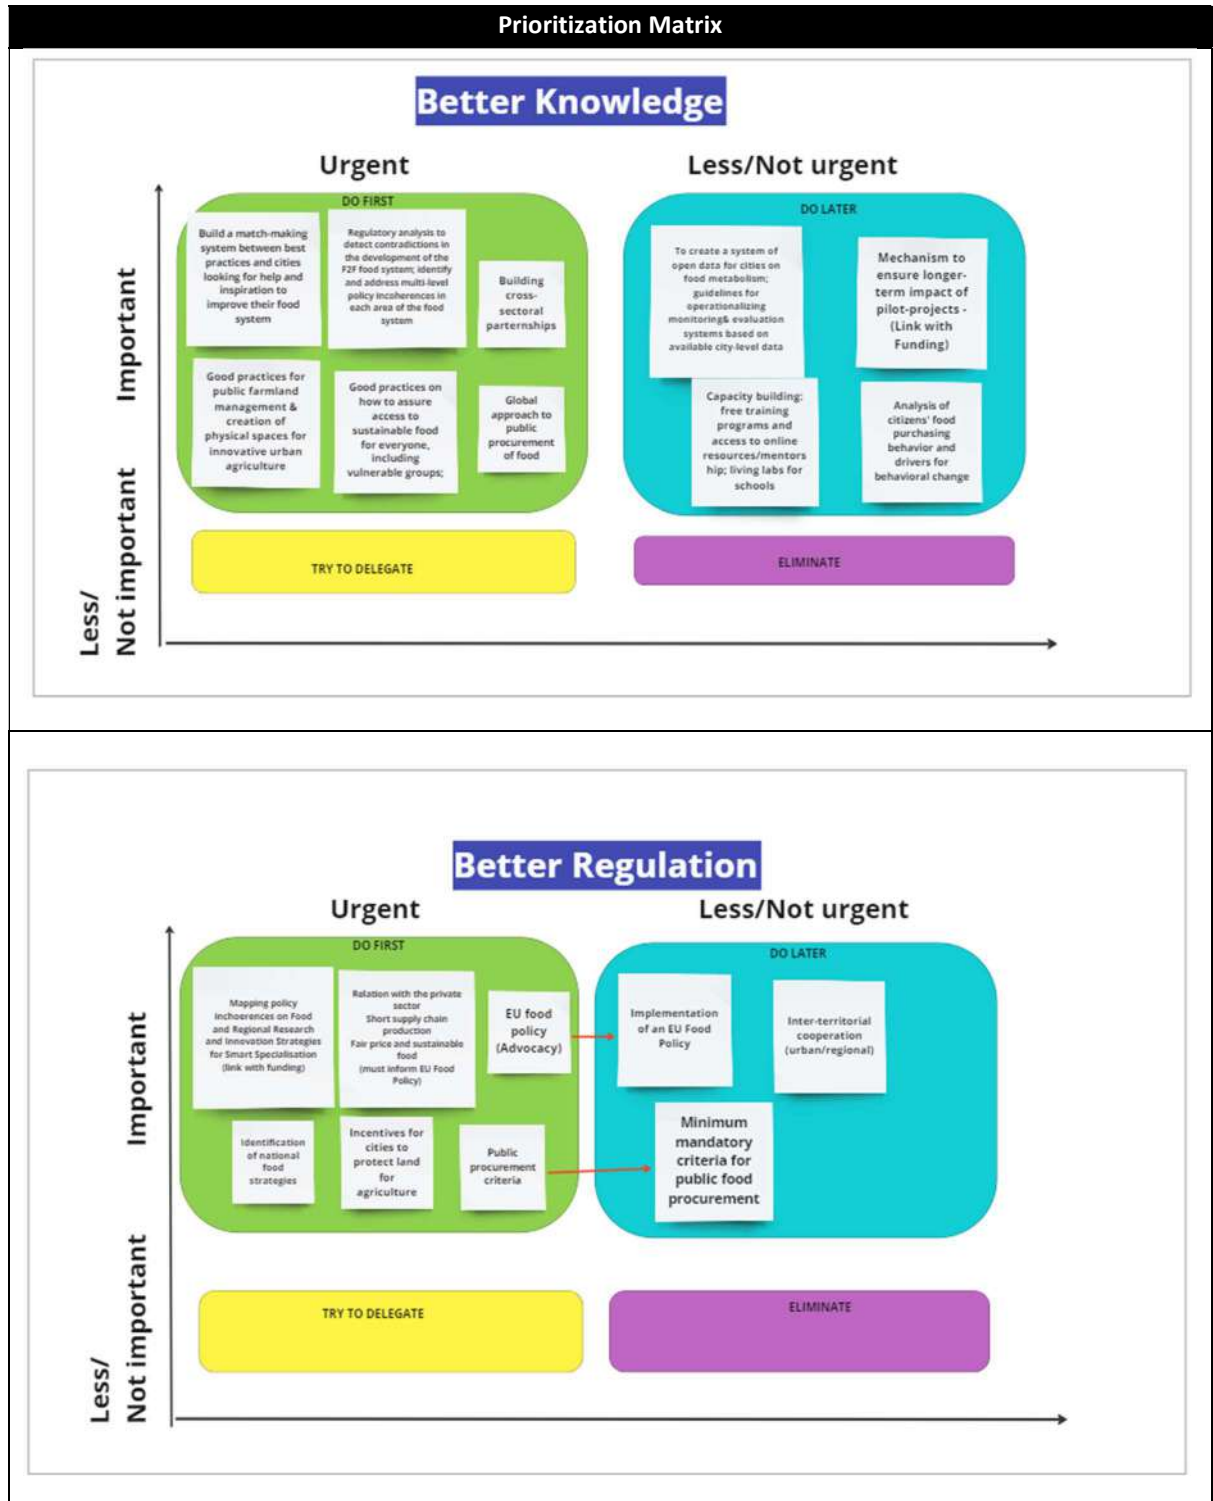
Prioritization Matrix

Better Knowledge

Urgent

Less/Not urgent

Important

Less/
Not important

DO FIRST

Build a match-making system between best practices and cities looking for help and inspiration to improve their food system

Regulatory analysis to detect contradictions in the development of the F2F food system; identify and address multi-level policy incoherences in each area of the food system

Building cross-sectoral parternships

Good practices for public farmland management & creation of physical spaces for innovative urban agriculture

Good practices on how to assure access to sustainable food for everyone, including vulnerable groups;

Global approach to public procurement of food

DO LATER

To create a system of open data for cities on food metabolism; guidelines for operationalizing monitoring& evaluation systems based on available city-level data

Mechanism to ensure longer-term impact of pilot-projects - (Link with Funding)

Capacity building: free training programs and access to online resources/mentorship; living labs for schools

Analysis of citizens' food purchasing behavior and drivers for behavioral change

TRY TO DELEGATE

ELIMINATE

Better Regulation

Urgent

Less/Not urgent

Important

Less/
Not important

DO FIRST

Mapping policy inchoerences on Food and Regional Research and Innovation Strategies for Smart Specialisation (link with funding)

Relation with the private sector
Short supply chain production
Fair price and sustainable food
(must inform EU Food Policy)

EU food policy (Advocacy)

Identification of national food strategies

Incentives for cities to protect land for agriculture

Public procurement criteria

DO LATER

Implementation of an EU Food Policy

Inter-territorial cooperation (urban/regional)

Minimum mandatory criteria for public food procurement

TRY TO DELEGATE

ELIMINATE